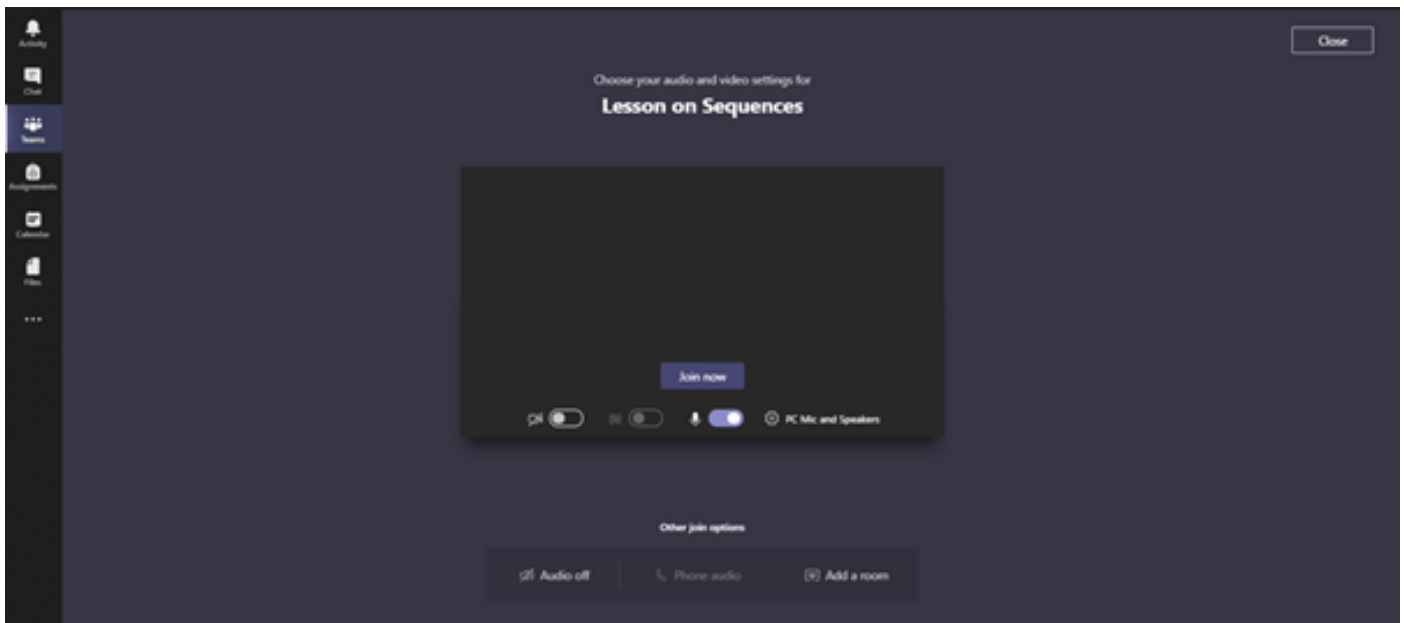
Activity

Chat

Teams

Assignments

Calendar

Files

...

Close

Choose your audio and video settings for

Lesson on Sequences

Join now

PC Mic and Speakers

Other join options

Audio off

Phone audio

Add a room